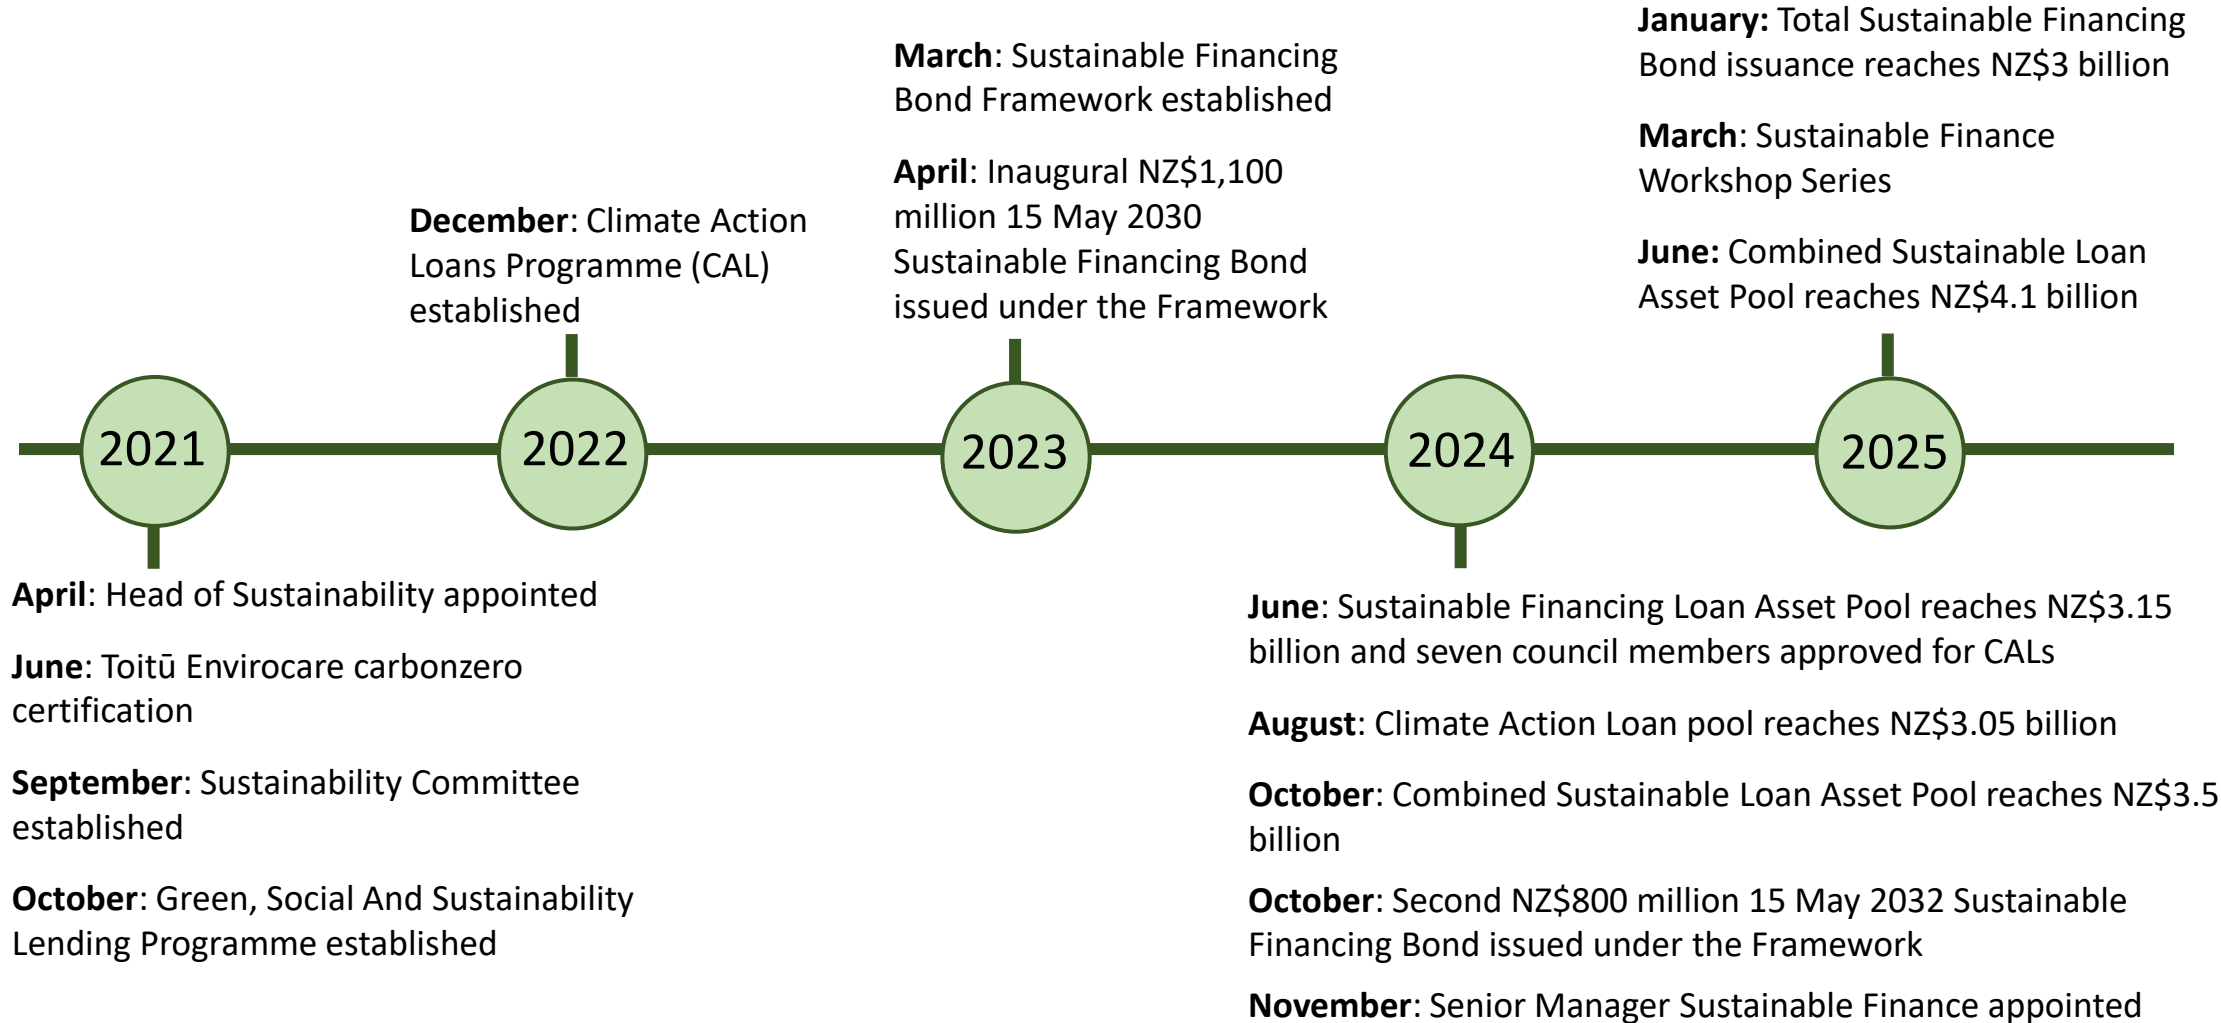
2021

April: Head of Sustainability appointed

June: Toitū Envirocare carbonzero certification

September: Sustainability Committee established

October: Green, Social And Sustainability Lending Programme established

2022

December: Climate Action Loans Programme (CAL) established

2023

March: Sustainable Financing Bond Framework established

April: Inaugural NZ$1,100 million 15 May 2030 Sustainable Financing Bond issued under the Framework

2024

June: Sustainable Financing Loan Asset Pool reaches NZ$3.15 billion and seven council members approved for CALs

August: Climate Action Loan pool reaches NZ$3.05 billion

October: Combined Sustainable Loan Asset Pool reaches NZ$3.5 billion

October: Second NZ$800 million 15 May 2032 Sustainable Financing Bond issued under the Framework

November: Senior Manager Sustainable Finance appointed

2025

January: Total Sustainable Financing Bond issuance reaches NZ$3 billion

March: Sustainable Finance Workshop Series

June: Combined Sustainable Loan Asset Pool reaches NZ$4.1 billion